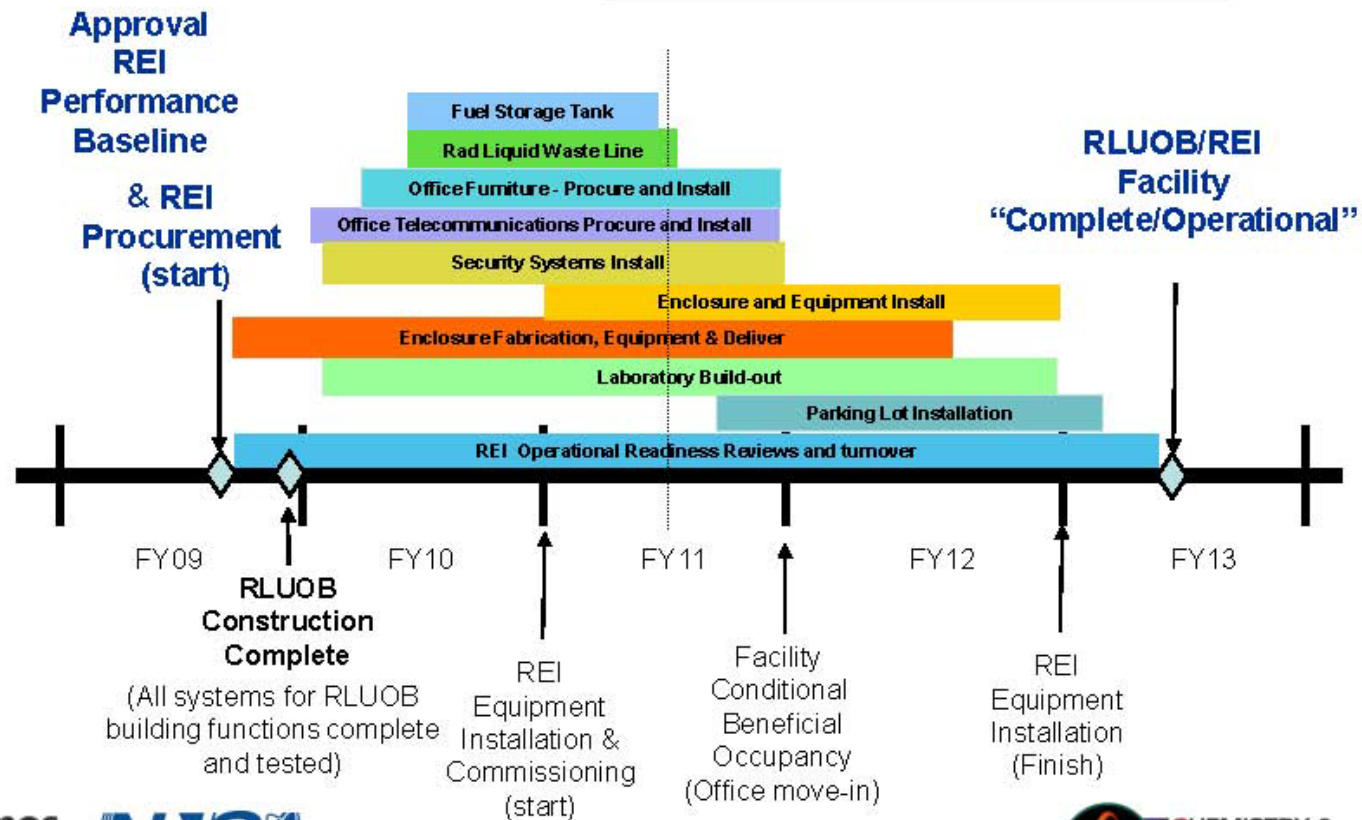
Approval REI Performance Baseline

& REI Procurement (start)

RLUOB/REI Facility "Complete/Operational"

Fuel Storage Tank

Rad Liquid Waste Line

Office Furniture - Procure and Install

Office Telecommunications Procure and Install

Security Systems Install

Enclosure and Equipment Install

Enclosure Fabrication, Equipment & Deliver

Laboratory Build-out

Parking Lot Installation

REI Operational Readiness Reviews and turnover

FY09

FY10

FY11

FY12

FY13

RLUOB Construction Complete

(All systems for RLUOB building functions complete and tested)

REI Equipment Installation & Commissioning (start)

Facility Conditional Beneficial Occupancy (Office move-in)

REI Equipment Installation (Finish)

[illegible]